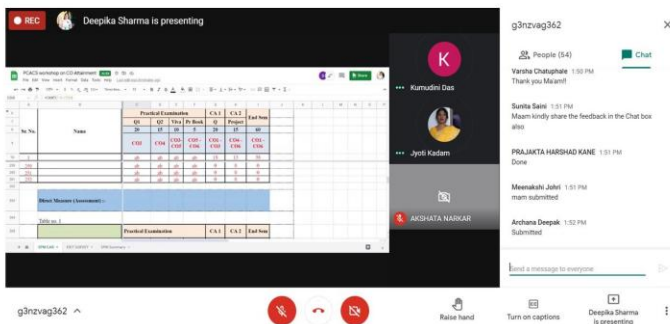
REC Deepika Sharma is presenting

PCACS workshop on CO Attainment

| Sr. No. | Name | Practical Examination | | | | | CA 1 | CA 2 | End Sem |
|---|---|---|---|---|---|---|---|---|---|
| | | Q1 | Q2 | Viva | Pr Book | Q | | Project | |
| | | 20 | 15 | 10 | 5 | 25 | | 25 | 60 |
| | | CO3 | CO4 | CO2-CO5 | CO1-CO6 | CO1-CO3 | | CO4-CO6 | CO1-CO6 |

Direct Measure (Assessment) :-

Table no. 1

Practical Examination | CA 1 | CA 2 | End Sem

Kumudini Das

Jyoti Kadam

AKSHATA NARKAR

g3nzvag362

People (54)

Chat

Varsha Chatuphale 1:50 PM
Thank you Ma'am!!

Sunita Saini 1:51 PM
Maam kindly share the feedback in the Chat box also

PRAJAKTA HARSHAD KANE 1:51 PM
Done

Meenakshi Johri 1:51 PM
mam submitted

Archana Deepak 1:52 PM
Submitted

Send a message to everyone

g3nzvag362

Raise hand

Turn on captions

Deepika Sharma is presenting